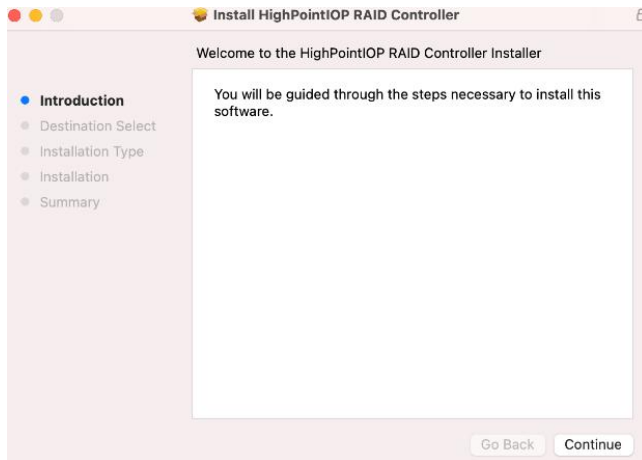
Install HighPointIOP RAID Controller

Welcome to the HighPointIOP RAID Controller Installer

Introduction
Destination Select
Installation Type
Installation
Summary

You will be guided through the steps necessary to install this software.

Go Back
Continue